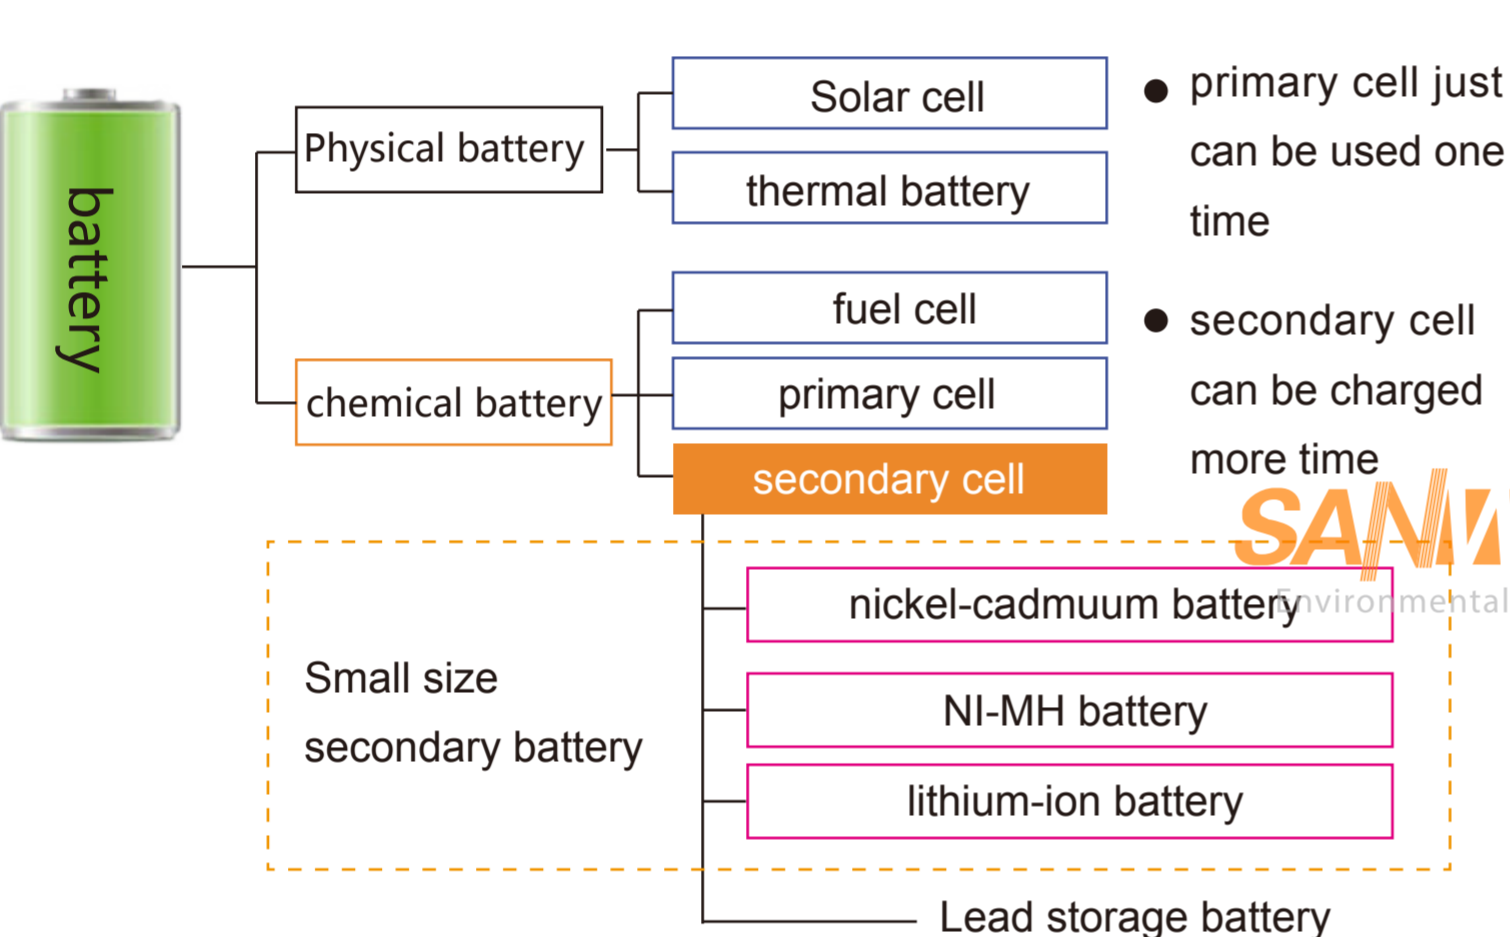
battery

Physical battery

Solar cell

thermal battery

chemical battery

fuel cell

primary cell

secondary cell

● primary cell just can be used one time

● secondary cell can be charged more time

SAN

Environmental

Small size secondary battery

nickel-cadmuum battery

NI-MH battery

lithium-ion battery

Lead storage battery